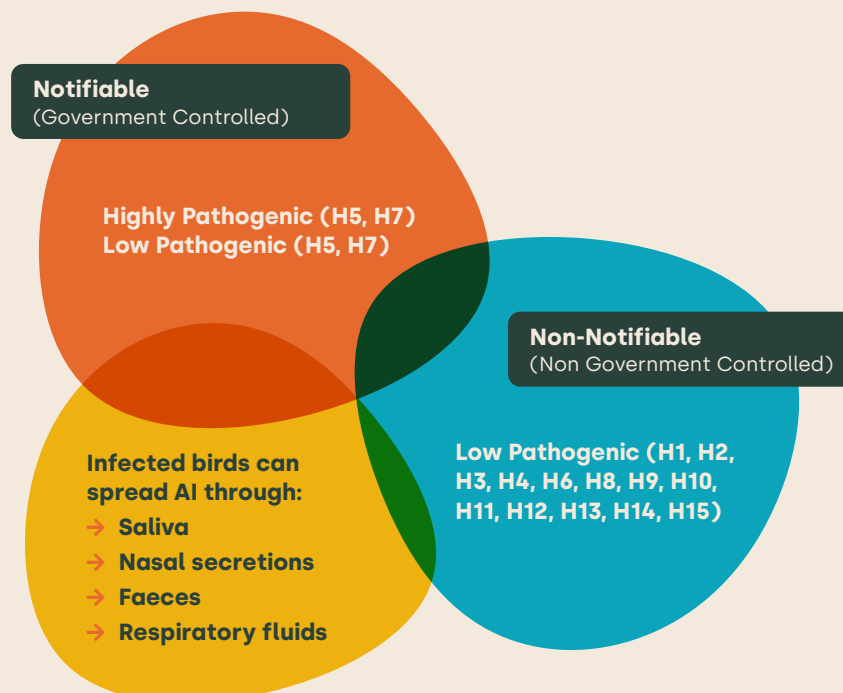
Notifiable
(Government Controlled)

Highly Pathogenic (H5, H7)
Low Pathogenic (H5, H7)

Non-Notifiable
(Non Government Controlled)

Low Pathogenic (H1, H2, H3, H4, H6, H8, H9, H10, H11, H12, H13, H14, H15)

Infected birds can spread AI through:
→ Saliva
→ Nasal secretions
→ Faeces
→ Respiratory fluids